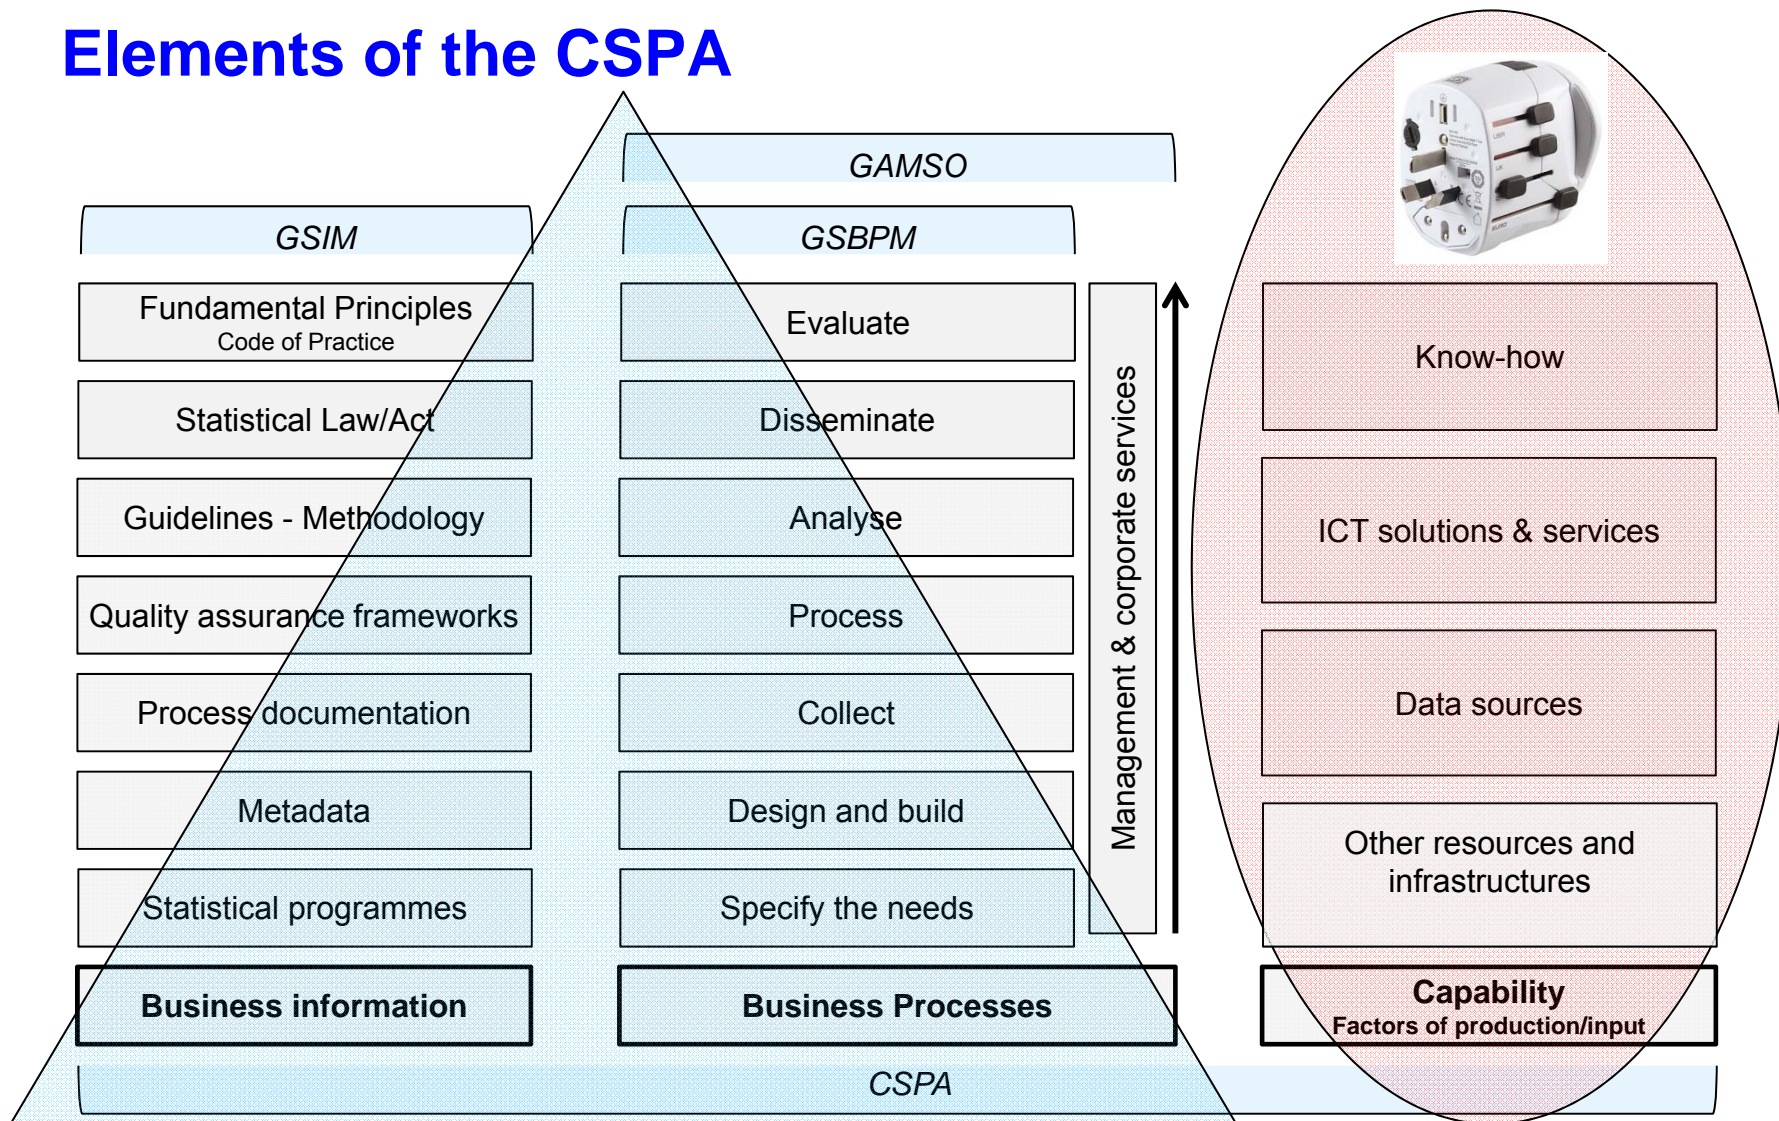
Elements of the CSPA

GAMSO

GSIM

GSBPM

Fundamental Principles
Code of Practice

Statistical Law/Act

Guidelines - Methodology

Quality assurance frameworks

Process documentation

Metadata

Statistical programmes

Business information

Evaluate

Disseminate

Analyse

Process

Collect

Design and build

Specify the needs

Business Processes

Management & corporate services

Know-how

ICT solutions & services

Data sources

Other resources and infrastructures

Capability
Factors of production/input

CSPA